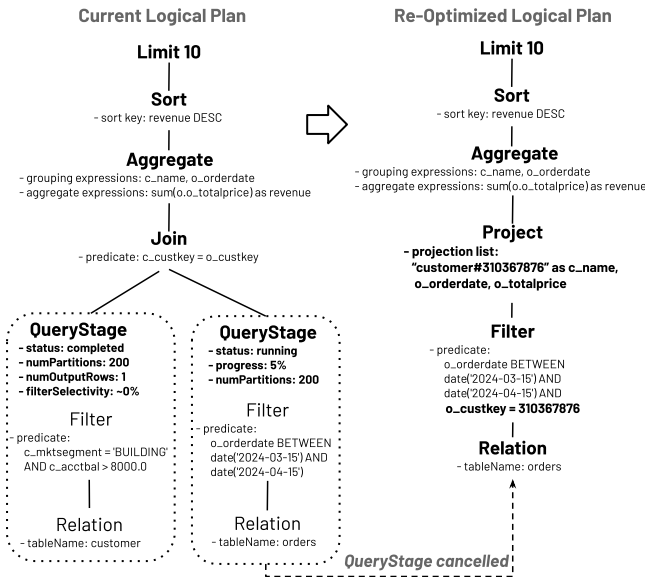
Current Logical Plan

Limit 10

Sort
- sort key: revenue DESC

Aggregate
- grouping expressions: c_name, o_orderdate
- aggregate expressions: sum(o_totalprice) as revenue

Join
- predicate: c_custkey = o_custkey

QueryStage
- status: completed
- numPartitions: 200
- numOutputRows: 1
- filterSelectivity: ~0%

Filter
- predicate:
c_mktsegment = 'BUILDING' AND c_acctbal > 8000.0

Relation
- tableName: customer

QueryStage
- status: running
- progress: 5%
- numPartitions: 200

Filter
- predicate:
o_orderdate BETWEEN date('2024-03-15') AND date('2024-04-15')

Relation
- tableName: orders

Re-Optimized Logical Plan

Limit 10

Sort
- sort key: revenue DESC

Aggregate
- grouping expressions: c_name, o_orderdate
- aggregate expressions: sum(o_totalprice) as revenue

Project
- projection list:
"customer#310367876" as c_name, o_orderdate, o_totalprice

Filter
- predicate:
o_orderdate BETWEEN date('2024-03-15') AND date('2024-04-15') AND
o_custkey = 310367876

Relation
- tableName: orders

QueryStage cancelled